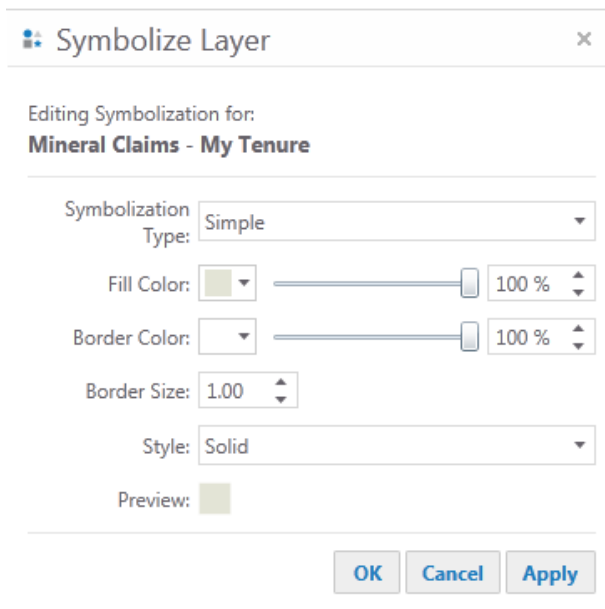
Symbolize Layer ×

Editing Symbolization for:
**Mineral Claims - My Tenure**

Symbolization Type: Simple

Fill Color: 100 %

Border Color: 100 %

Border Size: 1.00

Style: Solid

Preview:

OK Cancel Apply